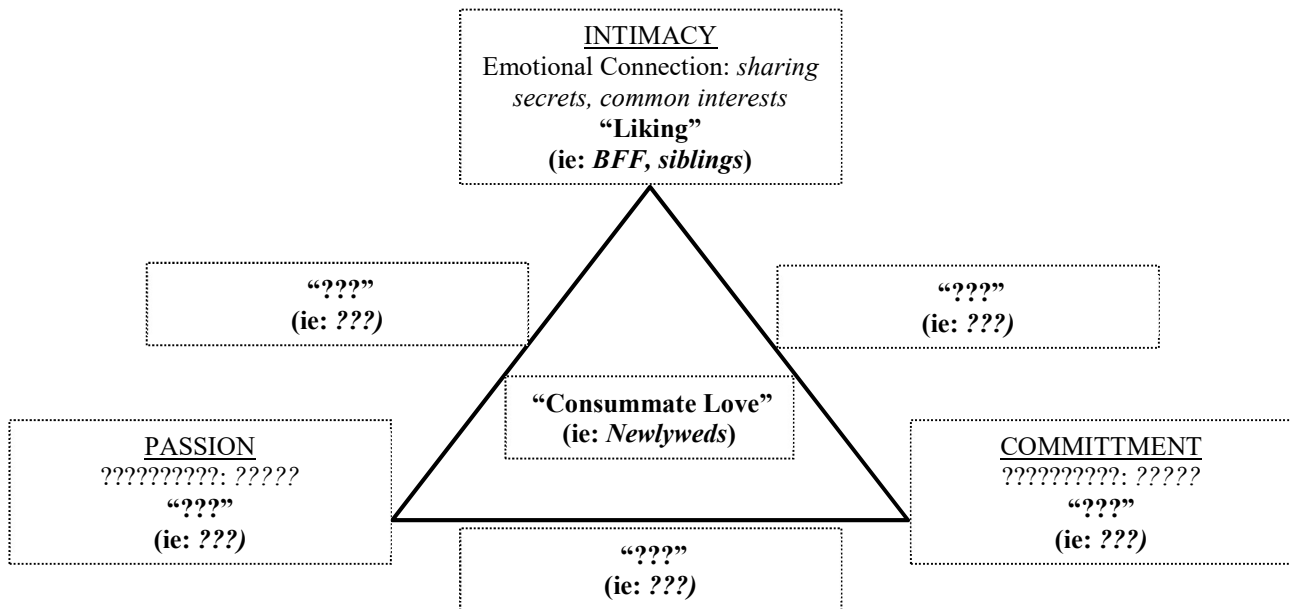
INTIMACY
Emotional Connection: *sharing secrets, common interests*
**"Liking"**
**(ie: *BFF, siblings*)**

**"???"**
**(ie: *???)***

**"???"**
**(ie: *???)***

**"Consummate Love"**
**(ie: *Newlyweds*)**

PASSION
??????????: *?????*
**"???"**
**(ie: *???)***

COMMITTMENT
??????????: *?????*
**"???"**
**(ie: *???)***

**"???"**
**(ie: *???)***